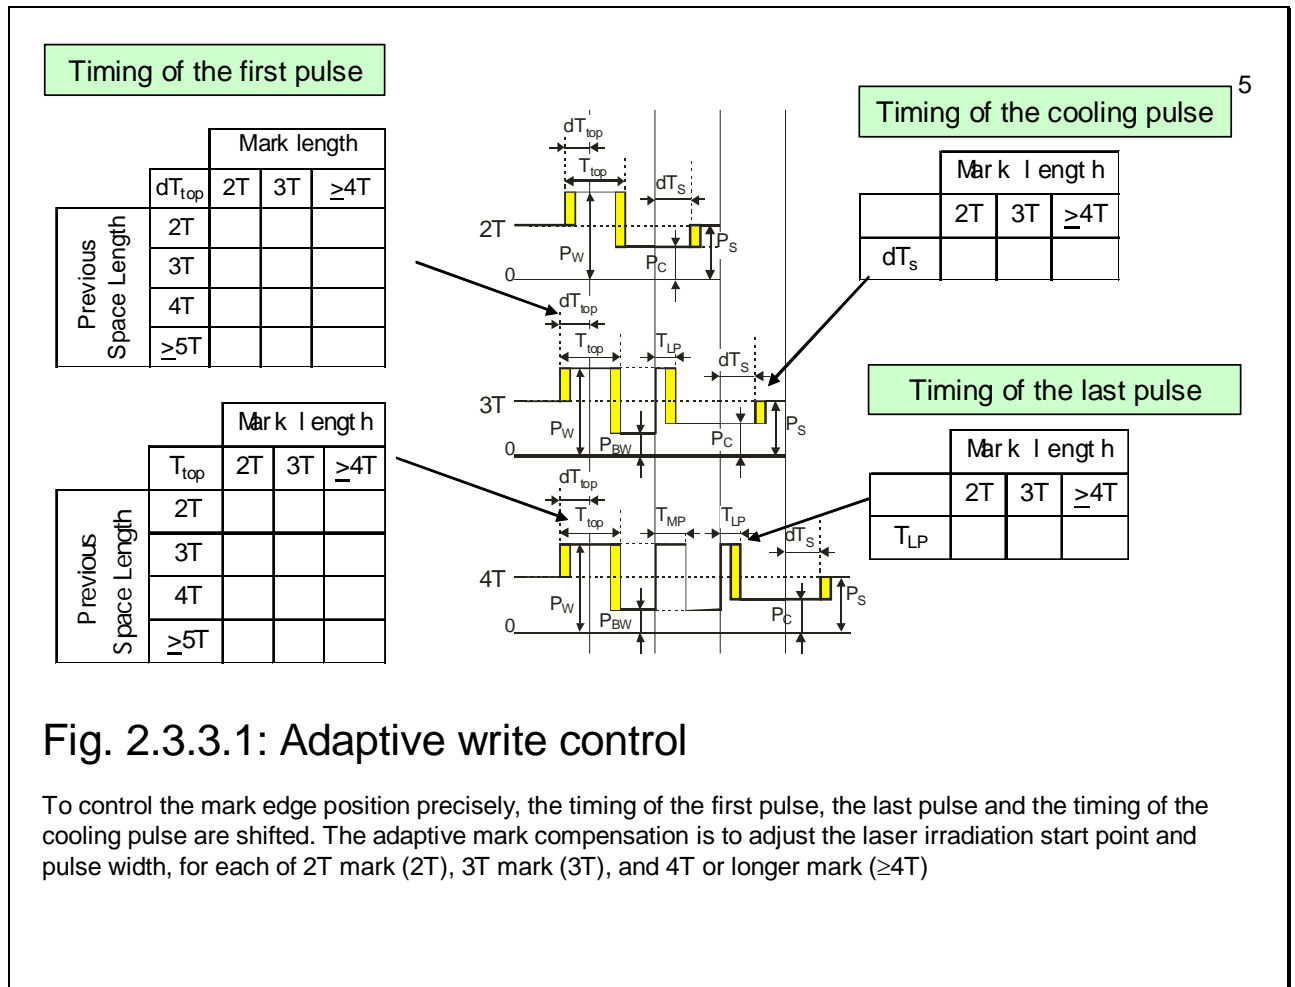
Timing of the first pulse

| | | Mark length | | |
|---|---|---|---|---|
| | $dT_{top}$ | 2T | 3T | $\geq$4T |
| Previous Space Length | 2T | | | |
| | 3T | | | |
| | 4T | | | |
| | $\geq$5T | | | |

| | | Mark length | | |
|---|---|---|---|---|
| | $T_{top}$ | 2T | 3T | $\geq$4T |
| Previous Space Length | 2T | | | |
| | 3T | | | |
| | 4T | | | |
| | $\geq$5T | | | |

$dT_{top}$ $T_{top}$ $dT_S$ 2T $P_S$ $P_W$ $P_C$ 0

$dT_{top}$ $T_{top}$ $T_{LP}$ $dT_S$ 3T $P_S$ $P_W$ $P_{BW}$ $P_C$ 0

$dT_{top}$ $T_{top}$ $T_{MP}$ $T_{LP}$ $dT_S$ 4T $P_S$ $P_W$ $P_{BW}$ $P_C$ 0

5

Timing of the cooling pulse

| | Mark length | | |
|---|---|---|---|
| | 2T | 3T | $\geq$4T |
| $dT_s$ | | | |

Timing of the last pulse

| | Mark length | | |
|---|---|---|---|
| | 2T | 3T | $\geq$4T |
| $T_{LP}$ | | | |

Fig. 2.3.3.1: Adaptive write control

To control the mark edge position precisely, the timing of the first pulse, the last pulse and the timing of the cooling pulse are shifted. The adaptive mark compensation is to adjust the laser irradiation start point and pulse width, for each of 2T mark (2T), 3T mark (3T), and 4T or longer mark ($\geq$4T)